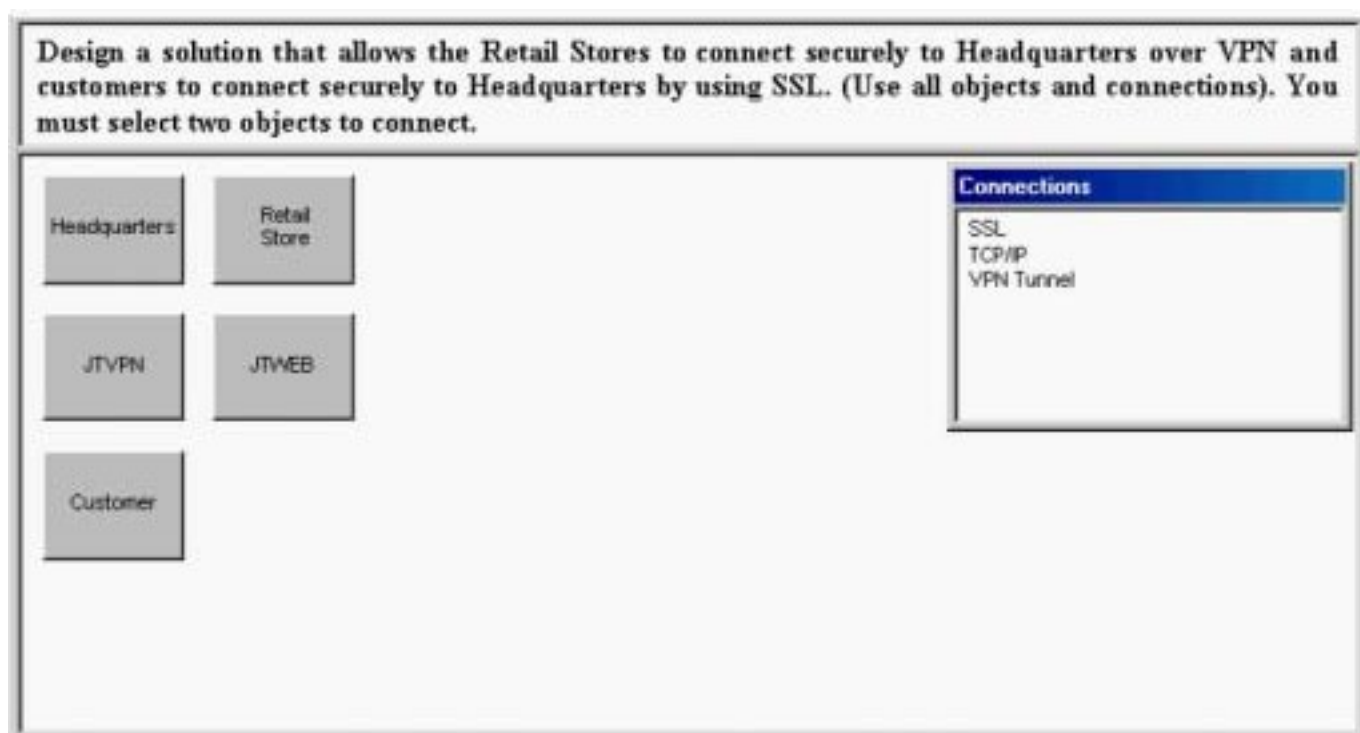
Design a solution that allows the Retail Stores to connect securely to Headquarters over VPN and customers to connect securely to Headquarters by using SSL. (Use all objects and connections). You must select two objects to connect.

Headquarters

Retail Store

JTVPN

JTWEB

Customer

Connections

SSL
TCP/IP
VPN Tunnel